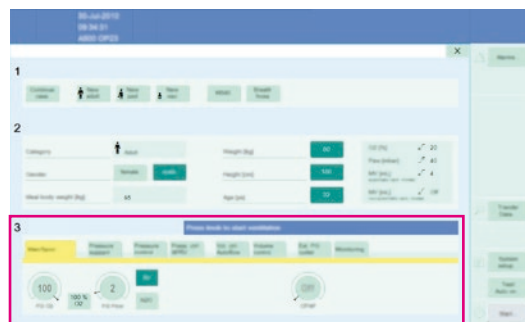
30-Jul-2010
08:34:01
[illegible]

×

Memo

1

Continue case

New adult

New ped

New neo

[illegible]

Breath Tests

2

Category

Adult

Gender

female

male

Ideal body weight [kg]

65

Weight [kg]

80

Height [cm]

180

Age [yr]

33

Transfer Data

3

Press mode to start ventilation

Pressure support

Pressure control

Vol. ctrl. AutoFlow

Volume control

Monitoring

100

100 %

2

Off

CPAP

System setup

Start